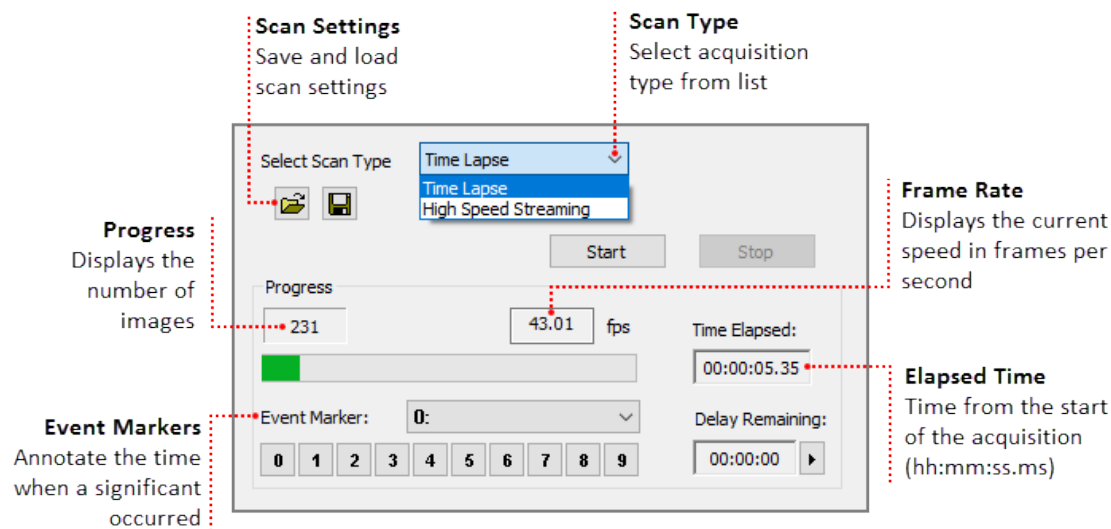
Scan Settings
Save and load scan settings

Scan Type
Select acquisition type from list

Select Scan Type
Time Lapse
Time Lapse
High Speed Streaming

Start
Stop

Frame Rate
Displays the current speed in frames per second

Progress
Displays the number of images

Progress
231
43.01
fps
Time Elapsed:
00:00:05.35

Elapsed Time
Time from the start of the acquisition (hh:mm:ss.ms)

Event Markers
Annotate the time when a significant occurred

Event Marker:
0:
Delay Remaining:
0 1 2 3 4 5 6 7 8 9
00:00:00